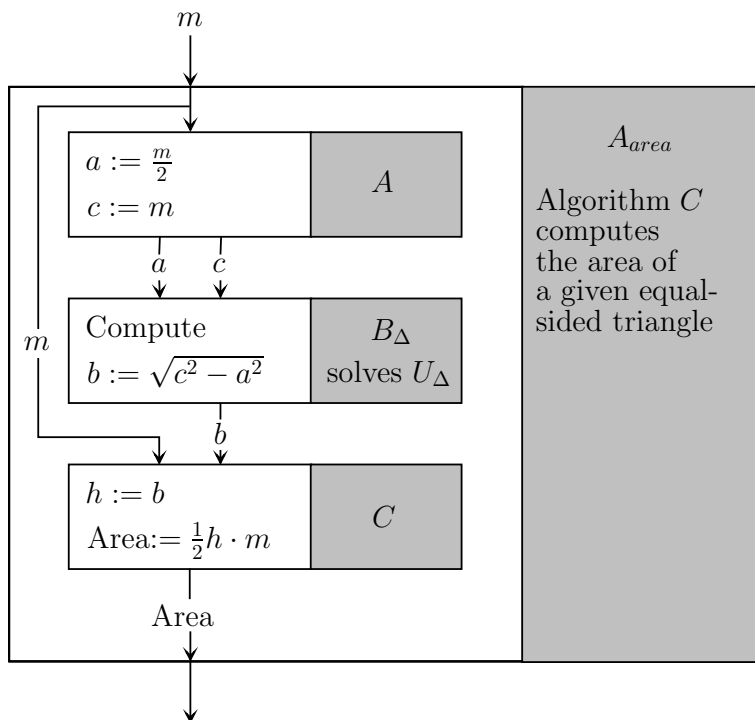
$m$

$a := \frac{m}{2}$
$c := m$

$A$

$a$ $c$

Compute
$b := \sqrt{c^2 - a^2}$

$B_\Delta$
solves $U_\Delta$

$m$

$b$

$h := b$
Area$:= \frac{1}{2}h \cdot m$

$C$

Area

$A_{area}$

Algorithm $C$ computes the area of a given equal-sided triangle